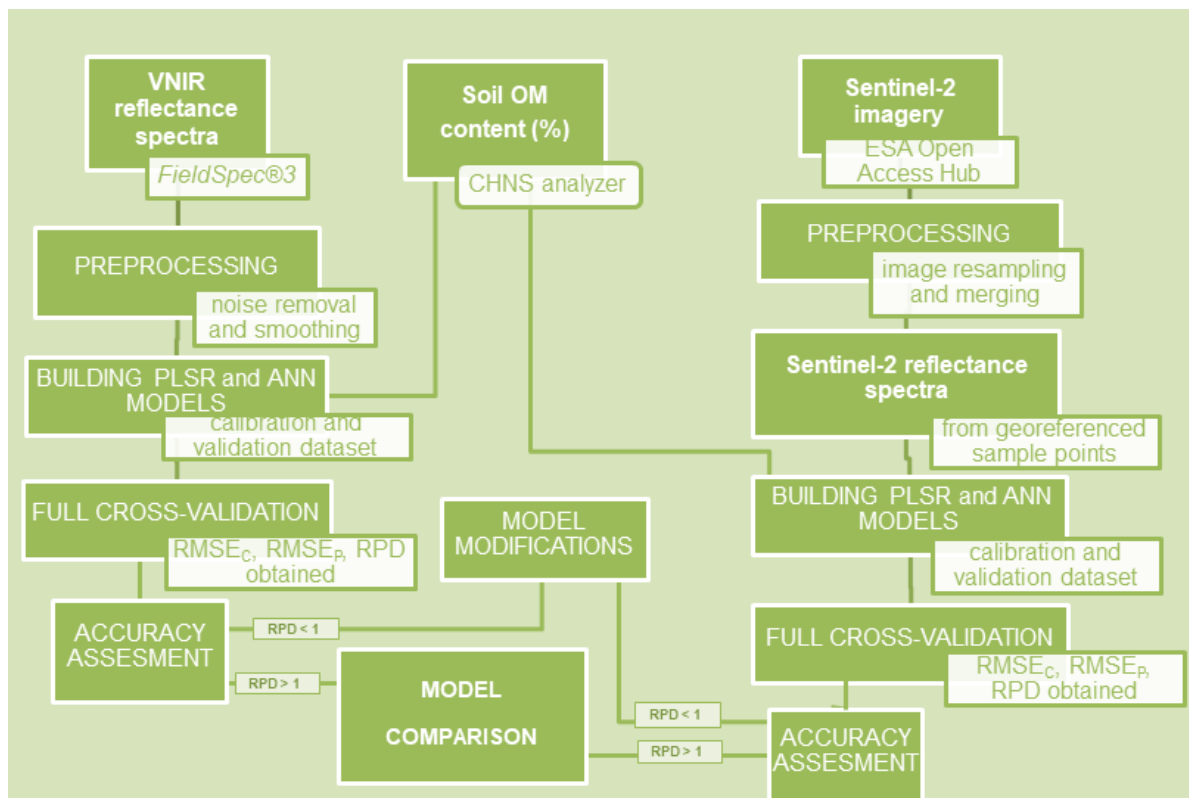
VNIR reflectance spectra

FieldSpec®3

PREPROCESSING

noise removal and smoothing

BUILDING PLSR and ANN MODELS

calibration and validation dataset

FULL CROSS-VALIDATION

$RMSE_C$, $RMSE_P$, RPD obtained

ACCURACY ASSESMENT

RPD < 1

RPD > 1

Soil OM content (%)

CHNS analyzer

MODEL MODIFICATIONS

MODEL COMPARISON

Sentinel-2 imagery

ESA Open Access Hub

PREPROCESSING

image resampling and merging

Sentinel-2 reflectance spectra

from georeferenced sample points

BUILDING PLSR and ANN MODELS

calibration and validation dataset

FULL CROSS-VALIDATION

$RMSE_C$, $RMSE_P$, RPD obtained

RPD < 1

RPD > 1

ACCURACY ASSESMENT